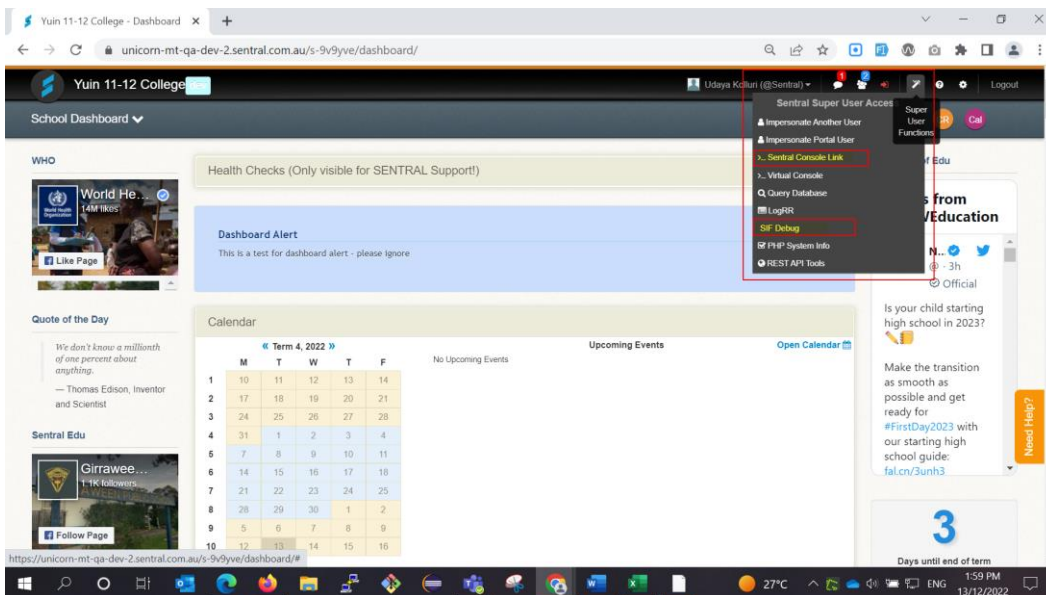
Yuin 11-12 College - Dashboard ×

unicorn-mt-qa-dev-2.sentral.com.au/s-9v9yve/dashboard/

Yuin 11-12 College

Udaya Kolluri (@Sentral) ▾ 1 2 Logout

School Dashboard ▾

Sentral Super User Access
Impersonate Another User
Impersonate Portal User
>_ Sentral Console Link
>_ Virtual Console
Query Database
LogRR
SIF Debug
PHP System Info
REST API Tools

Super User Functions

CR Cal

WHO

World He... 14M likes

Like Page

Health Checks (Only visible for SENTRAL Support!)

Dashboard Alert
This is a test for dashboard alert - please Ignore

Quote of the Day

We don't know a millionth of one percent about anything.
— Thomas Edison, Inventor and Scientist

Sentral Edu

Girrawee... 1.1K followers

Follow Page

Calendar

« Term 4, 2022 »

| | M | T | W | T | F |
|---|---|---|---|---|---|
| 1 | 10 | 11 | 12 | 13 | 14 |
| 2 | 17 | 18 | 19 | 20 | 21 |
| 3 | 24 | 25 | 26 | 27 | 28 |
| 4 | 31 | 1 | 2 | 3 | 4 |
| 5 | 7 | 8 | 9 | 10 | 11 |
| 6 | 14 | 15 | 16 | 17 | 18 |
| 7 | 21 | 22 | 23 | 24 | 25 |
| 8 | 28 | 29 | 30 | 1 | 2 |
| 9 | 5 | 6 | 7 | 8 | 9 |
| 10 | 12 | 13 | 14 | 15 | 16 |

Upcoming Events
No Upcoming Events

Open Calendar

of Edu

s from /Education

N... · 3h
Official

Is your child starting high school in 2023?

Make the transition as smooth as possible and get ready for #FirstDay2023 with our starting high school guide: fal.cn/3unh3

Need Help?

3
Days until end of term

https://unicorn-mt-qa-dev-2.sentral.com.au/s-9v9yve/dashboard/#

27°C ENG 1:59 PM 13/12/2022